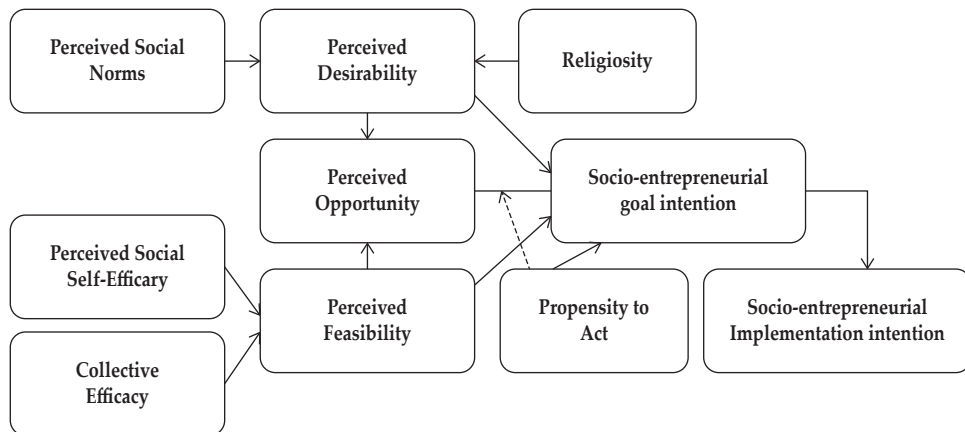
Perceived Social Norms

Perceived Desirability

Religiosity

Perceived Opportunity

Socio-entrepreneurial goal intention

Perceived Social Self-Efficary

Perceived Feasibility

Propensity to Act

Socio-entrepreneurial Implementation intention

Collective Efficacy